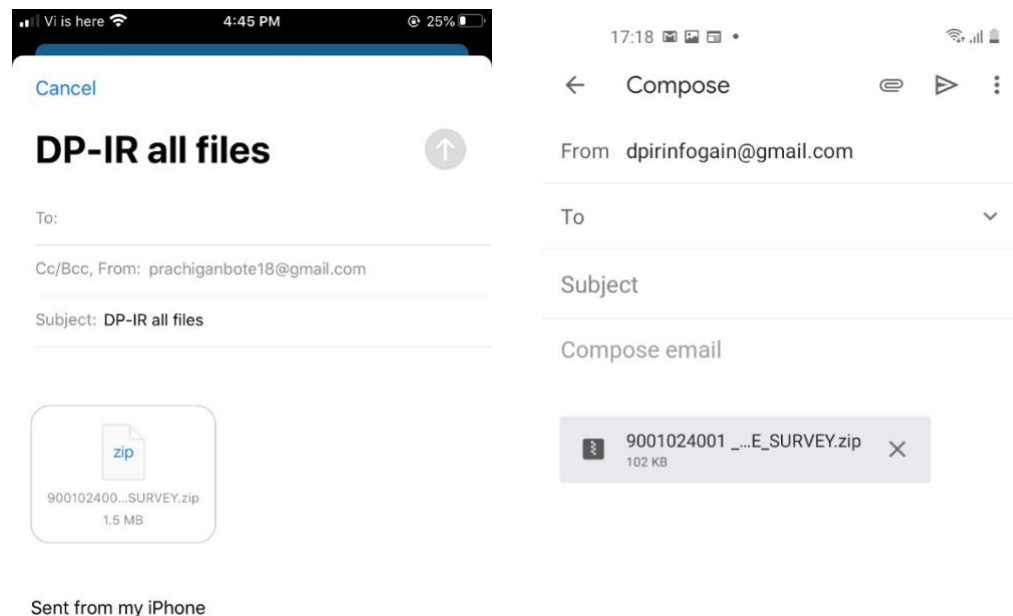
Vi is here 4:45 PM 25%

Cancel

DP-IR all files

To:

Cc/Bcc, From: prachiganbote18@gmail.com

Subject: DP-IR all files

zip
900102400...SURVEY.zip
1.5 MB

Sent from my iPhone

17:18

Compose

From dpirinfogain@gmail.com

To

Subject

Compose email

9001024001 _...E_SURVEY.zip
102 KB